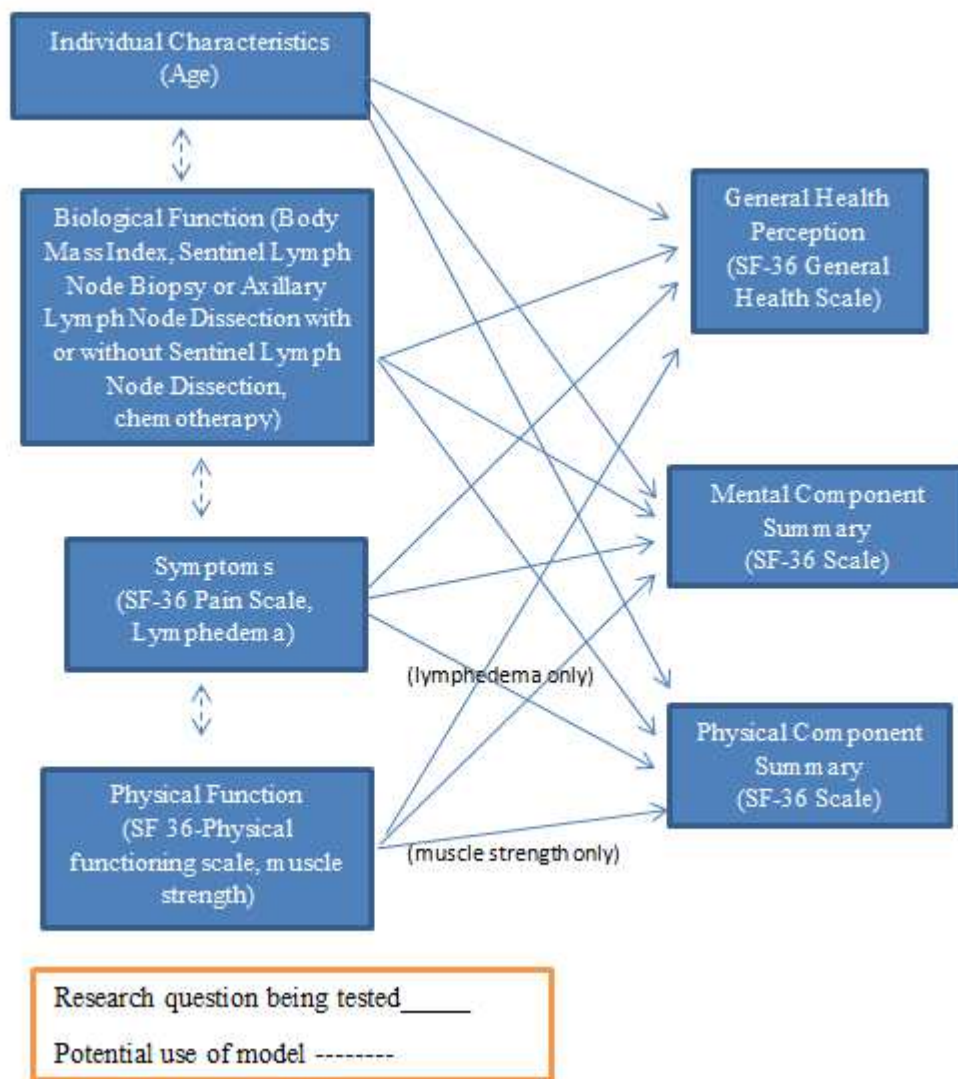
Individual Characteristics (Age)

Biological Function (Body Mass Index, Sentinel Lymph Node Biopsy or Axillary Lymph Node Dissection with or without Sentinel Lymph Node Dissection, chemotherapy)

Symptoms (SF-36 Pain Scale, Lymphedema)

Physical Function (SF 36-Physical functioning scale, muscle strength)

General Health Perception (SF-36 General Health Scale)

Mental Component Summary (SF-36 Scale)

Physical Component Summary (SF-36 Scale)

(lymphedema only)

(muscle strength only)

Research question being tested_____

Potential use of model --------